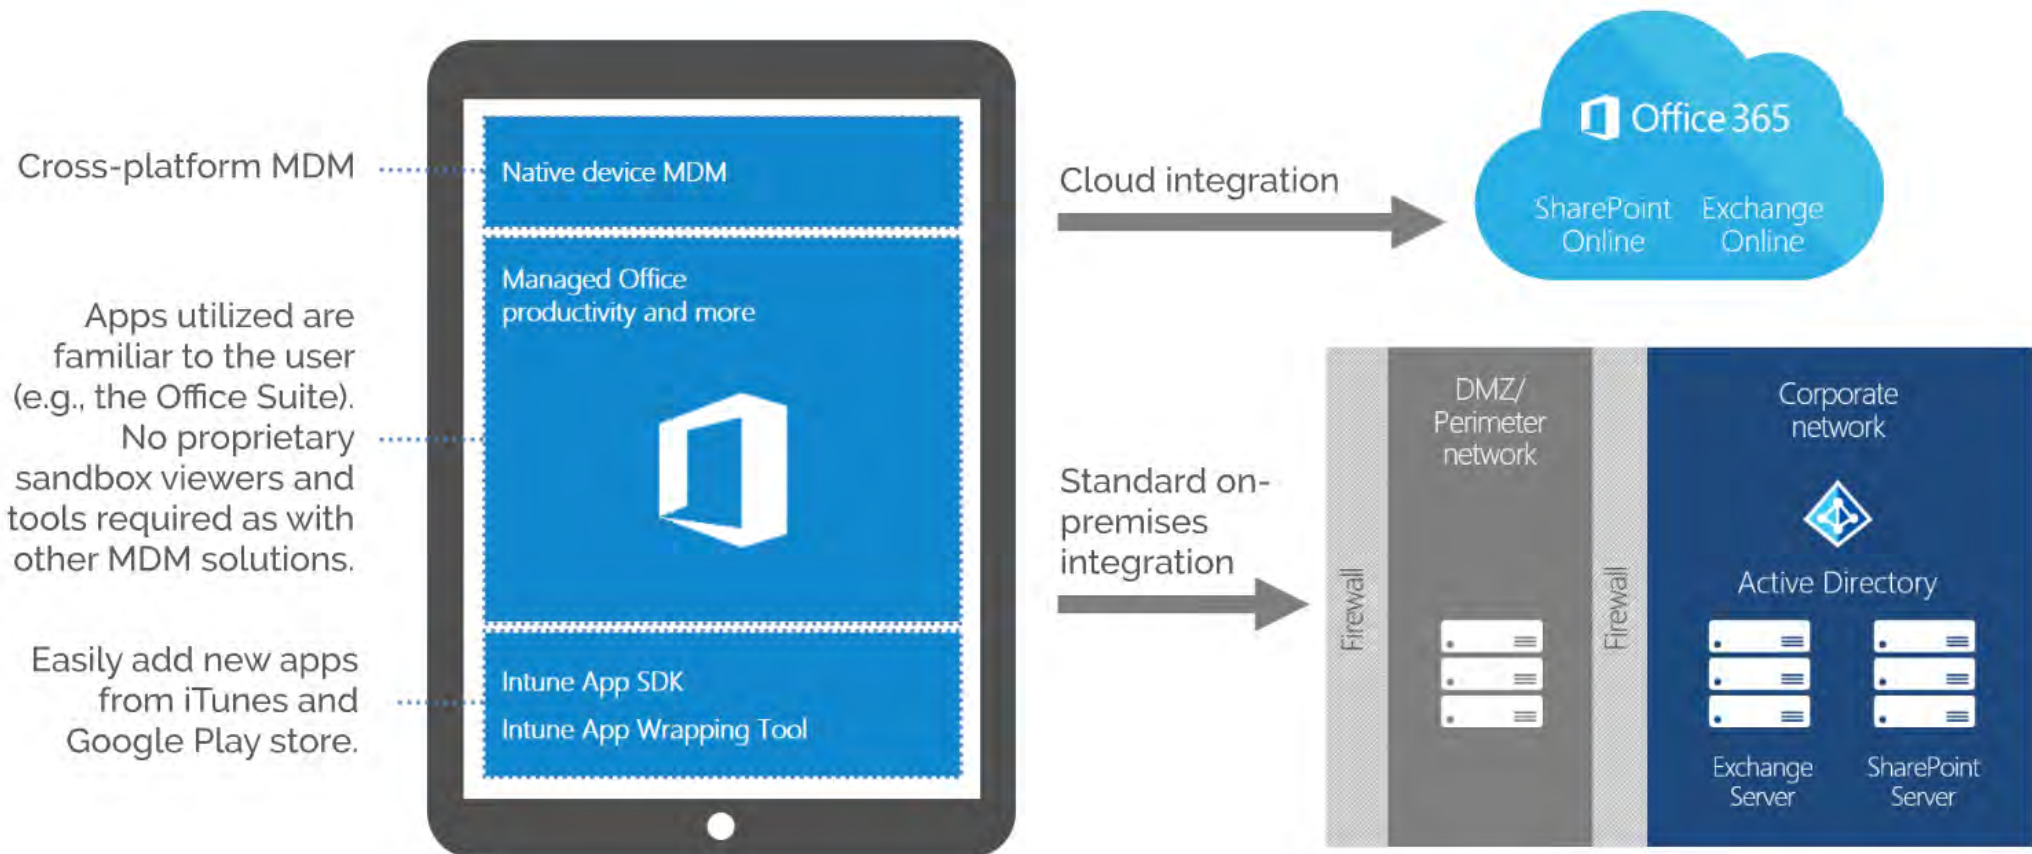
Cross-platform MDM

Apps utilized are familiar to the user (e.g., the Office Suite). No proprietary sandbox viewers and tools required as with other MDM solutions.

Easily add new apps from iTunes and Google Play store.

Native device MDM

Managed Office productivity and more

Intune App SDK

Intune App Wrapping Tool

Cloud integration

Office 365

SharePoint Online

Exchange Online

Standard on-premises integration

Firewall

DMZ/ Perimeter network

Firewall

Corporate network

Active Directory

Exchange Server

SharePoint Server